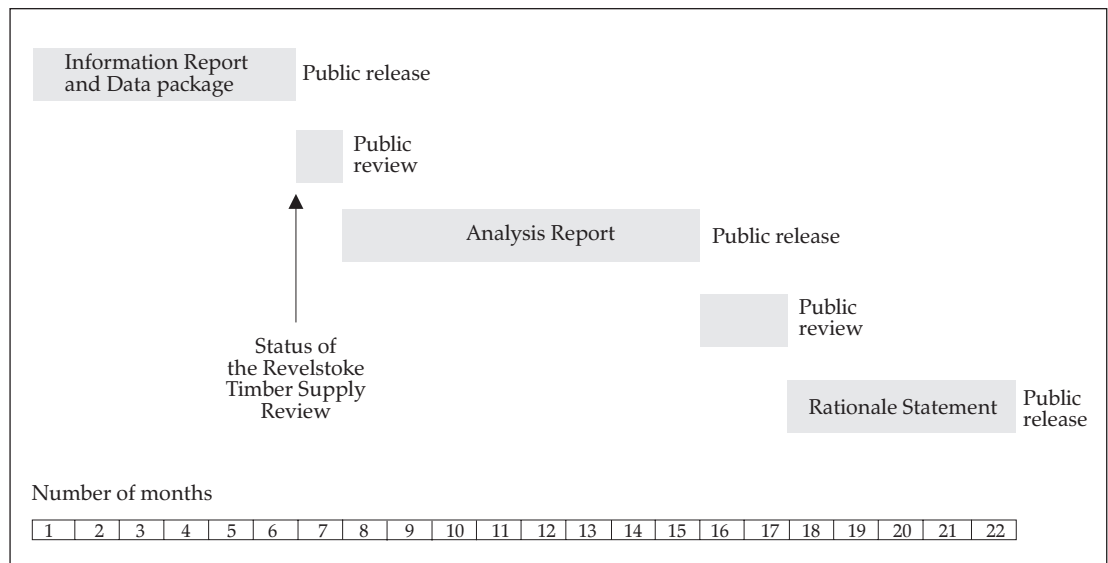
Information Report and Data package

Public release

Public review

Analysis Report

Public release

Public review

Status of the Revelstoke Timber Supply Review

Rationale Statement

Public release

Number of months

| 1 | 2 | 3 | 4 | 5 | 6 | 7 | 8 | 9 | 10 | 11 | 12 | 13 | 14 | 15 | 16 | 17 | 18 | 19 | 20 | 21 | 22 |
|---|---|---|---|---|---|---|---|---|---|---|---|---|---|---|---|---|---|---|---|---|---|